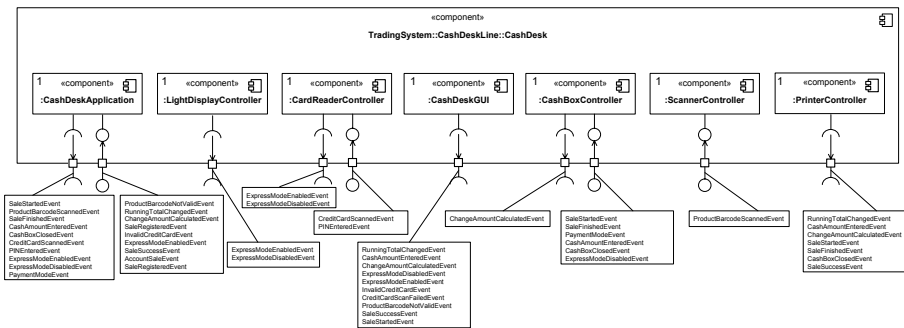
«component»
TradingSystem::CashDeskLine::CashDesk

1 «component»
:CashDeskApplication

1 «component»
:LightDisplayController

1 «component»
:CardReaderController

1 «component»
:CashDeskGUI

1 «component»
:CashBoxController

1 «component»
:ScannerController

1 «component»
:PrinterController

SaleStartedEvent
ProductBarcodeScannedEvent
SaleFinishedEvent
CashAmountEnteredEvent
CashBoxClosedEvent
CreditCardScannedEvent
PINEnteredEvent
ExpressModeEnabledEvent
ExpressModeDisabledEvent
PaymentModeEvent

ProductBarcodeNotValidEvent
RunningTotalChangedEvent
ChangeAmountCalculatedEvent
SaleRegisteredEvent
InvalidCreditCardEvent
ExpressModeEnabledEvent
SaleSuccessEvent
AccountSaleEvent
SaleRegisteredEvent

ExpressModeEnabledEvent
ExpressModeDisabledEvent

ExpressModeEnabledEvent
ExpressModeDisabledEvent

CreditCardScannedEvent
PINEnteredEvent

RunningTotalChangedEvent
CashAmountEnteredEvent
ChangeAmountCalculatedEvent
ExpressModeDisabledEvent
ExpressModeEnabledEvent
InvalidCreditCardEvent
CreditCardScanFailedEvent
ProductBarcodeNotValidEvent
SaleSuccessEvent
SaleStartedEvent

ChangeAmountCalculatedEvent

SaleStartedEvent
SaleFinishedEvent
PaymentModeEvent
CashAmountEnteredEvent
CashBoxClosedEvent
ExpressModeDisabledEvent

ProductBarcodeScannedEvent

RunningTotalChangedEvent
CashAmountEnteredEvent
ChangeAmountCalculatedEvent
SaleStartedEvent
SaleFinishedEvent
CashBoxClosedEvent
SaleSuccessEvent